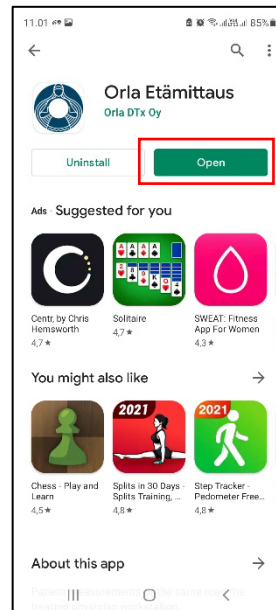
11.01 85%

Orla Etämittaus
Orla DTx Oy

Uninstall
Open

Ads · Suggested for you

Centr, by Chris Hemsworth
4,7 ★

Solitaire
4,7 ★

SWEAT: Fitness App For Women
4,3 ★

You might also like

Chess - Play and Learn
4,5 ★

2021
Splits in 30 Days - Splits Training, ...
4,8 ★

2021
Step Tracker - Pedometer Free...
4,8 ★

About this app

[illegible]